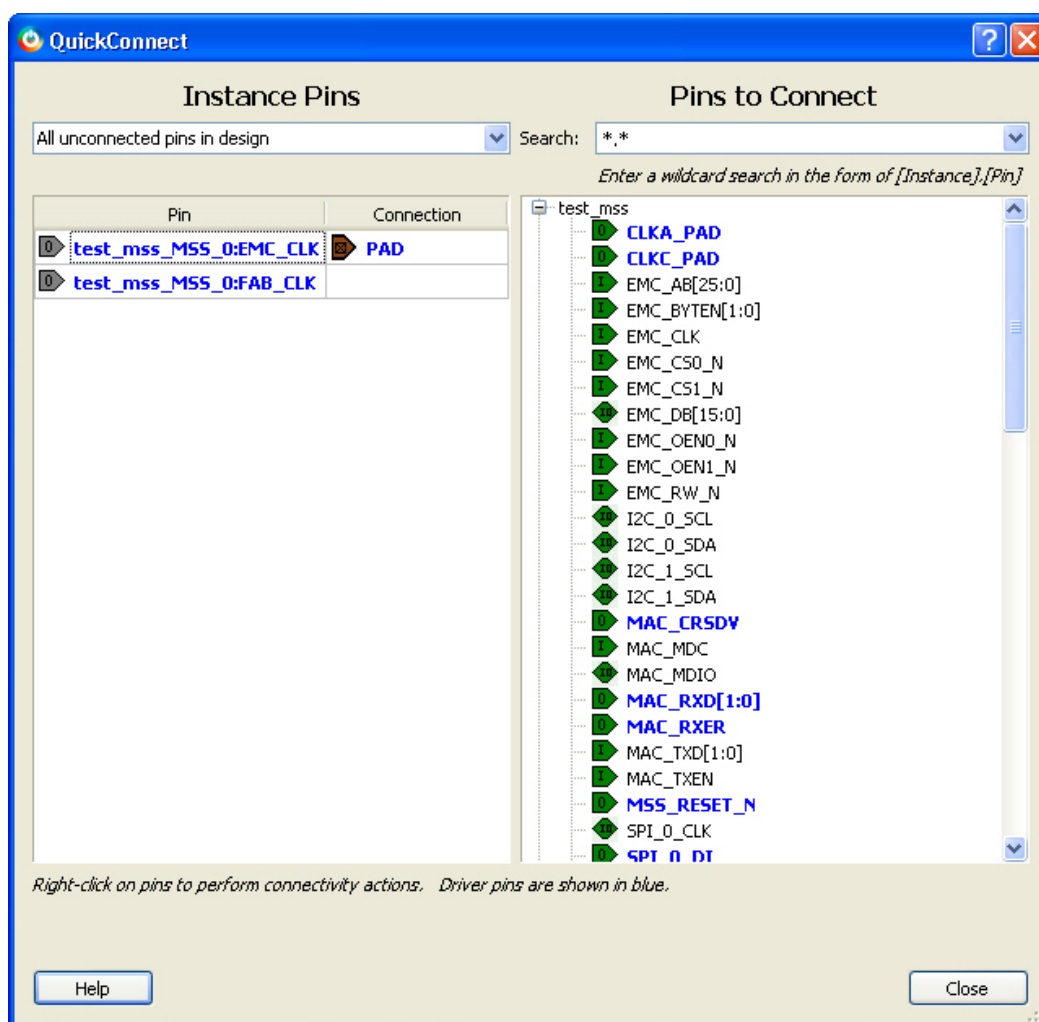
QuickConnect

Instance Pins

All unconnected pins in design

| Pin | Connection |
|---|---|
| test_mss_MSS_0:EMC_CLK | PAD |
| test_mss_MSS_0:FAB_CLK | |

Pins to Connect

Search: *.*

Enter a wildcard search in the form of [Instance].[Pin]

test_mss
CLKA_PAD
CLKC_PAD
EMC_AB[25:0]
EMC_BYTEN[1:0]
EMC_CLK
EMC_CS0_N
EMC_CS1_N
EMC_DB[15:0]
EMC_OEN0_N
EMC_OEN1_N
EMC_RW_N
I2C_0_SCL
I2C_0_SDA
I2C_1_SCL
I2C_1_SDA
MAC_CRSDV
MAC_MDC
MAC_MDIO
MAC_RXD[1:0]
MAC_RXER
MAC_TXD[1:0]
MAC_TXEN
MSS_RESET_N
SPI_0_CLK
SPI_0_DI

Right-click on pins to perform connectivity actions. Driver pins are shown in blue.

Help

Close